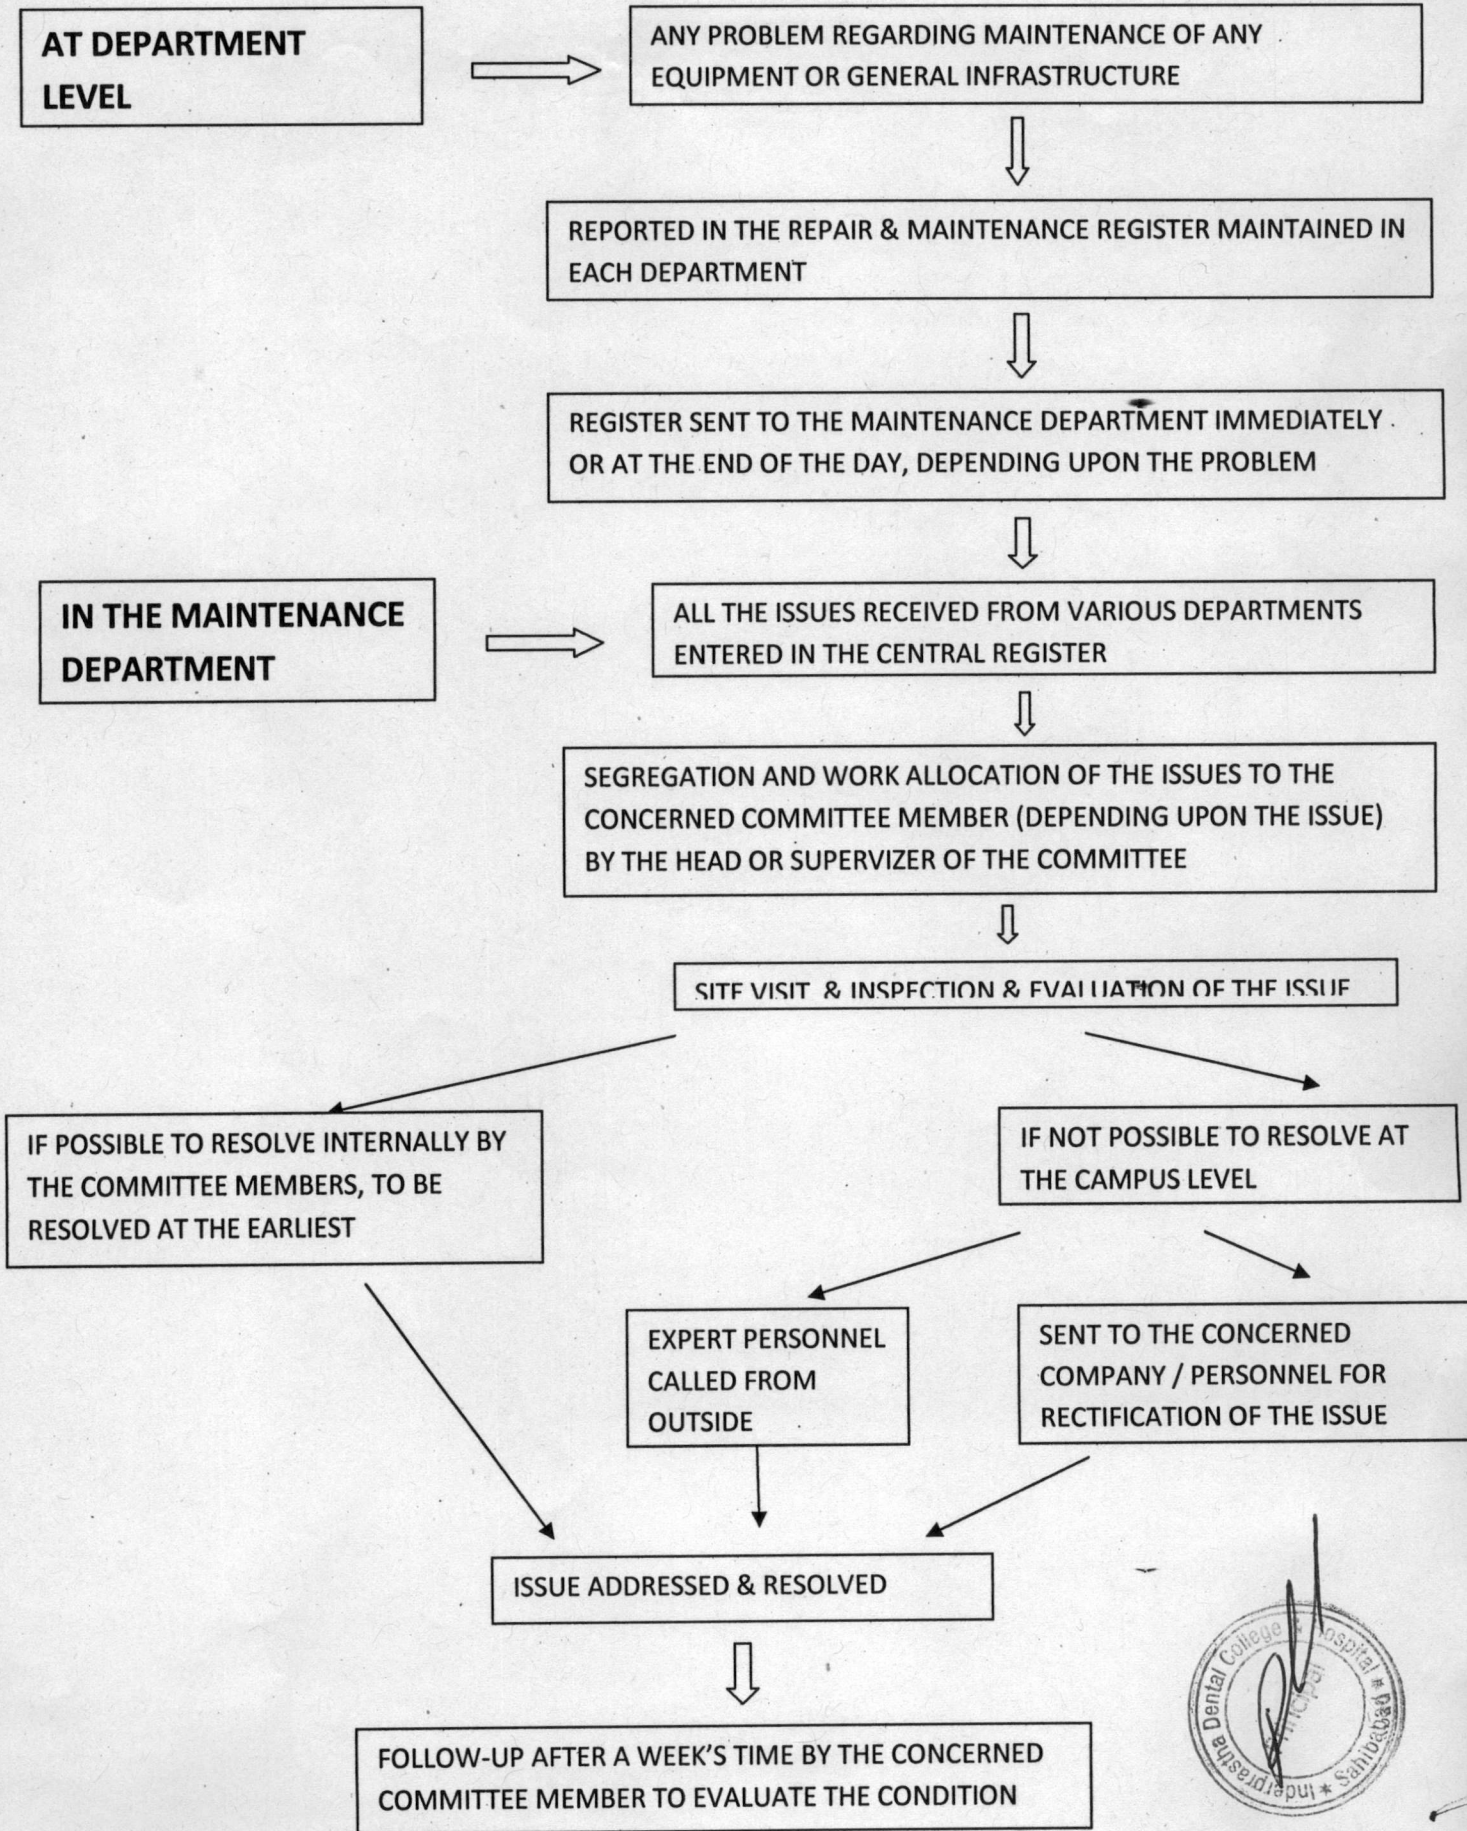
AT DEPARTMENT LEVEL

ANY PROBLEM REGARDING MAINTENANCE OF ANY EQUIPMENT OR GENERAL INFRASTRUCTURE

REPORTED IN THE REPAIR & MAINTENANCE REGISTER MAINTAINED IN EACH DEPARTMENT

REGISTER SENT TO THE MAINTENANCE DEPARTMENT IMMEDIATELY OR AT THE END OF THE DAY, DEPENDING UPON THE PROBLEM

IN THE MAINTENANCE DEPARTMENT

ALL THE ISSUES RECEIVED FROM VARIOUS DEPARTMENTS ENTERED IN THE CENTRAL REGISTER

SEGREGATION AND WORK ALLOCATION OF THE ISSUES TO THE CONCERNED COMMITTEE MEMBER (DEPENDING UPON THE ISSUE) BY THE HEAD OR SUPERVIZER OF THE COMMITTEE

SITE VISIT & INSPECTION & EVALUATION OF THE ISSUE

IF POSSIBLE TO RESOLVE INTERNALLY BY THE COMMITTEE MEMBERS, TO BE RESOLVED AT THE EARLIEST

IF NOT POSSIBLE TO RESOLVE AT THE CAMPUS LEVEL

EXPERT PERSONNEL CALLED FROM OUTSIDE

SENT TO THE CONCERNED COMPANY / PERSONNEL FOR RECTIFICATION OF THE ISSUE

ISSUE ADDRESSED & RESOLVED

FOLLOW-UP AFTER A WEEK'S TIME BY THE CONCERNED COMMITTEE MEMBER TO EVALUATE THE CONDITION

Inderprastha Dental College & Hospital * Sahibabad * Principal